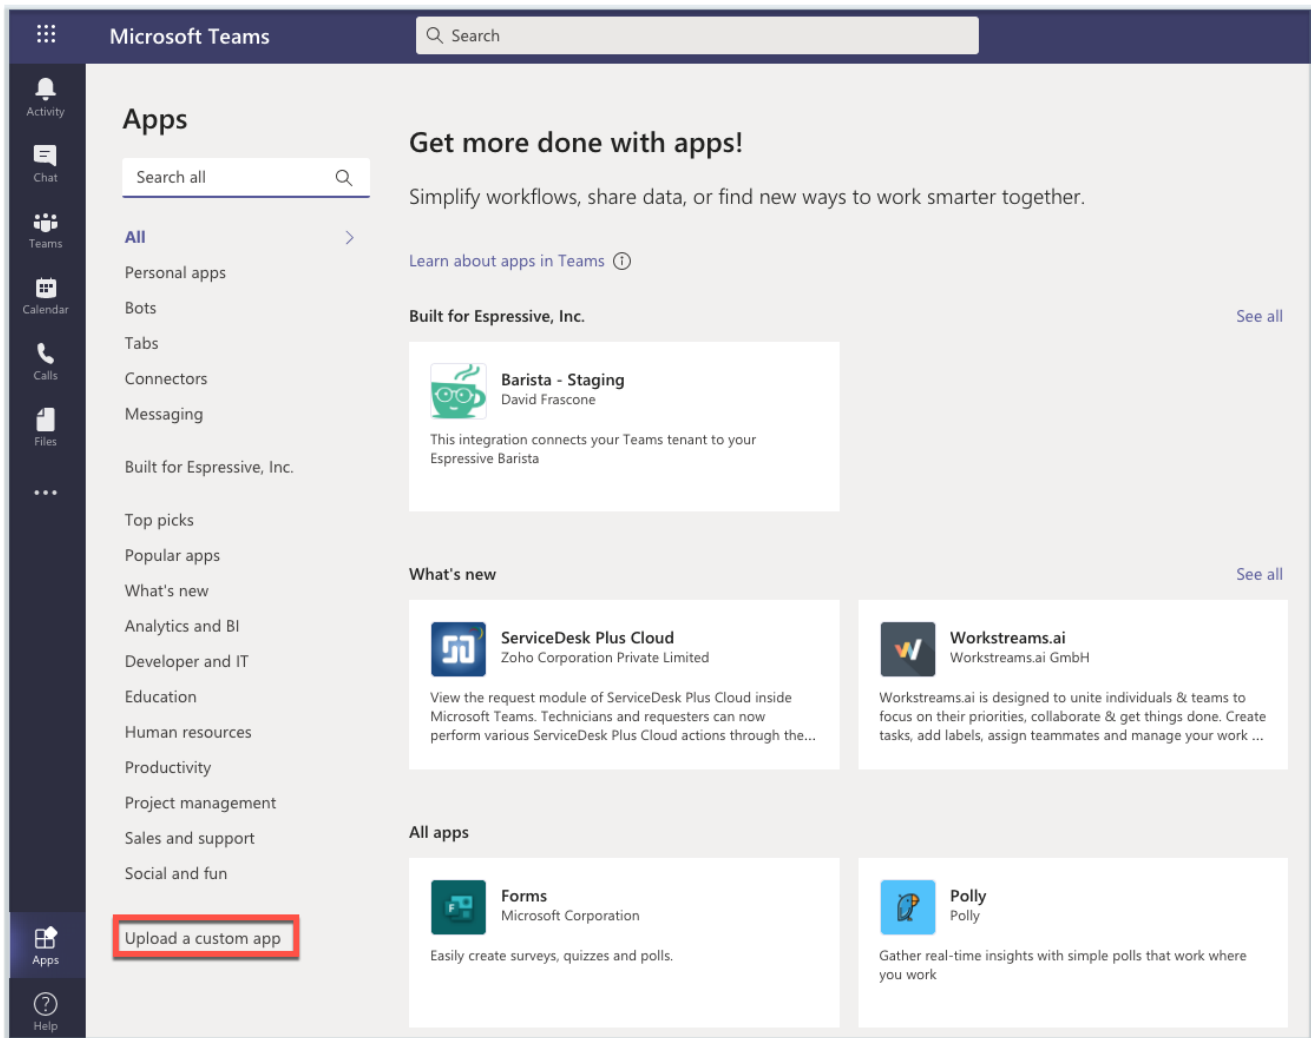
Microsoft Teams

Search

Activity

Chat

Teams

Calendar

Calls

Files

...

Apps

Help

Apps

Search all

All

Personal apps

Bots

Tabs

Connectors

Messaging

Built for Espressive, Inc.

Top picks

Popular apps

What's new

Analytics and BI

Developer and IT

Education

Human resources

Productivity

Project management

Sales and support

Social and fun

Upload a custom app

Get more done with apps!

Simplify workflows, share data, or find new ways to work smarter together.

Learn about apps in Teams

Built for Espressive, Inc.

See all

Barista - Staging
David Frascone

This integration connects your Teams tenant to your Espressive Barista

What's new

See all

ServiceDesk Plus Cloud
Zoho Corporation Private Limited

View the request module of ServiceDesk Plus Cloud inside Microsoft Teams. Technicians and requesters can now perform various ServiceDesk Plus Cloud actions through the...

Workstreams.ai
Workstreams.ai GmbH

Workstreams.ai is designed to unite individuals & teams to focus on their priorities, collaborate & get things done. Create tasks, add labels, assign teammates and manage your work ...

All apps

Forms
Microsoft Corporation

Easily create surveys, quizzes and polls.

Polly
Polly

Gather real-time insights with simple polls that work where you work